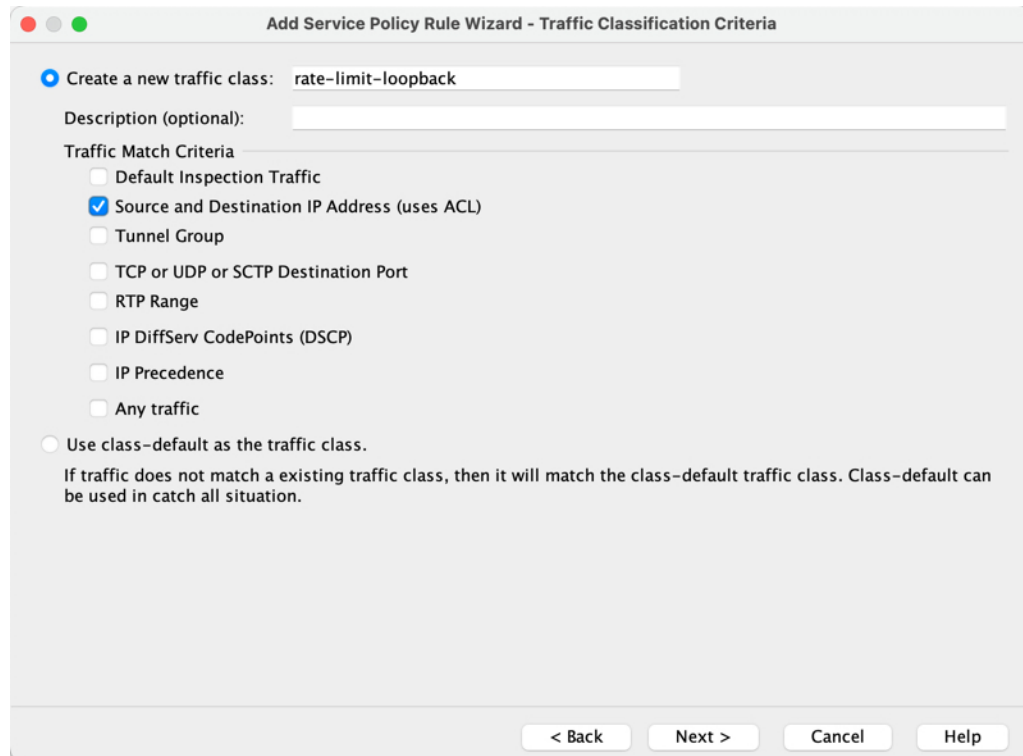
Add Service Policy Rule Wizard - Traffic Classification Criteria

Create a new traffic class: rate-limit-loopback

Description (optional):

Traffic Match Criteria

Default Inspection Traffic

Source and Destination IP Address (uses ACL)

Tunnel Group

TCP or UDP or SCTP Destination Port

RTP Range

IP DiffServ CodePoints (DSCP)

IP Precedence

Any traffic

Use class-default as the traffic class.

If traffic does not match a existing traffic class, then it will match the class-default traffic class. Class-default can be used in catch all situation.

< Back Next > Cancel Help